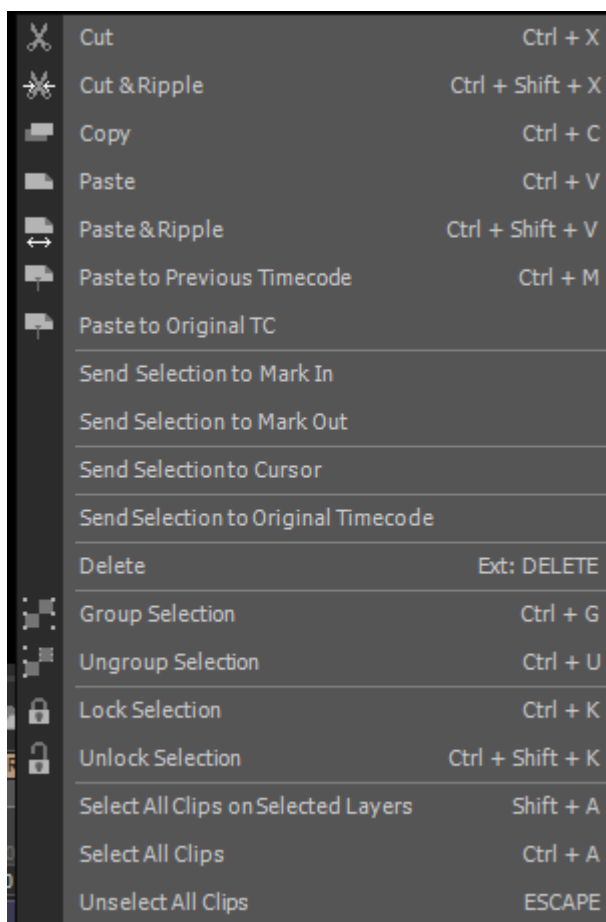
Cut Ctrl + X
Cut & Ripple Ctrl + Shift + X
Copy Ctrl + C
Paste Ctrl + V
Paste & Ripple Ctrl + Shift + V
Paste to Previous Timecode Ctrl + M
Paste to Original TC

Send Selection to Mark In
Send Selection to Mark Out

Send Selection to Cursor

Send Selection to Original Timecode

Delete Ext: DELETE

Group Selection Ctrl + G
Ungroup Selection Ctrl + U

Lock Selection Ctrl + K
Unlock Selection Ctrl + Shift + K

Select All Clips on Selected Layers Shift + A
Select All Clips Ctrl + A
Unselect All Clips ESCAPE